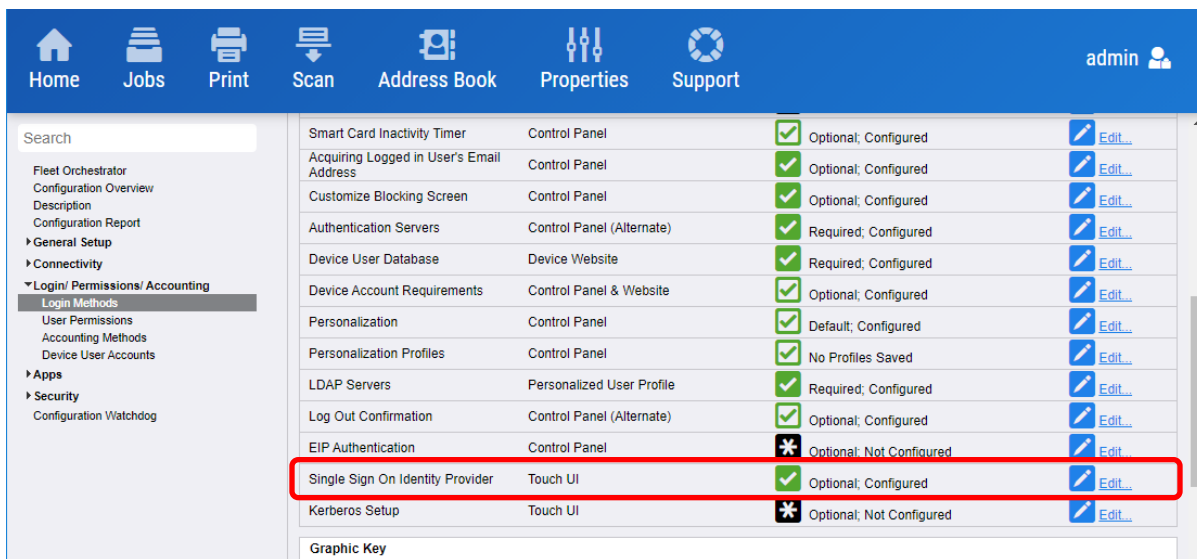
Home Jobs Print Scan Address Book Properties Support admin

Search

Fleet Orchestrator
Configuration Overview
Description
Configuration Report
General Setup
Connectivity
Login/ Permissions/ Accounting
Login Methods
User Permissions
Accounting Methods
Device User Accounts
Apps
Security
Configuration Watchdog

| | | | |
|---|---|---|---|
| Smart Card Inactivity Timer | Control Panel | Optional; Configured | Edit... |
| Acquiring Logged in User's Email Address | Control Panel | Optional; Configured | Edit... |
| Customize Blocking Screen | Control Panel | Optional; Configured | Edit... |
| Authentication Servers | Control Panel (Alternate) | Required; Configured | Edit... |
| Device User Database | Device Website | Required; Configured | Edit... |
| Device Account Requirements | Control Panel & Website | Optional; Configured | Edit... |
| Personalization | Control Panel | Default; Configured | Edit... |
| Personalization Profiles | Control Panel | No Profiles Saved | Edit... |
| LDAP Servers | Personalized User Profile | Required; Configured | Edit... |
| Log Out Confirmation | Control Panel (Alternate) | Optional; Configured | Edit... |
| EIP Authentication | Control Panel | Optional; Not Configured | Edit... |
| Single Sign On Identity Provider | Touch UI | Optional; Configured | Edit... |
| Kerberos Setup | Touch UI | Optional; Not Configured | Edit... |

Graphic Key